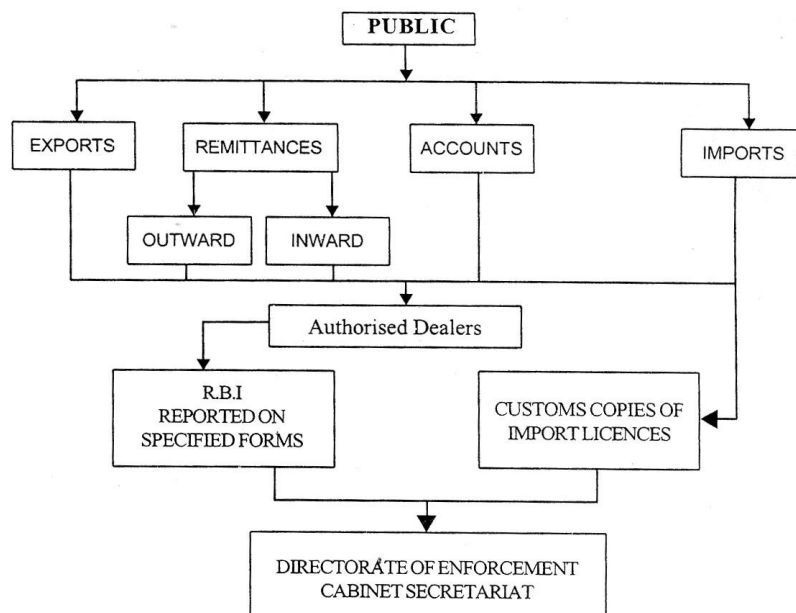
PUBLIC

EXPORTS

REMITTANCES

ACCOUNTS

IMPORTS

OUTWARD

INWARD

Authorised Dealers

R.B.I
REPORTED ON SPECIFIED FORMS

CUSTOMS COPIES OF IMPORT LICENCES

DIRECTORATE OF ENFORCEMENT
CABINET SECRETARIAT